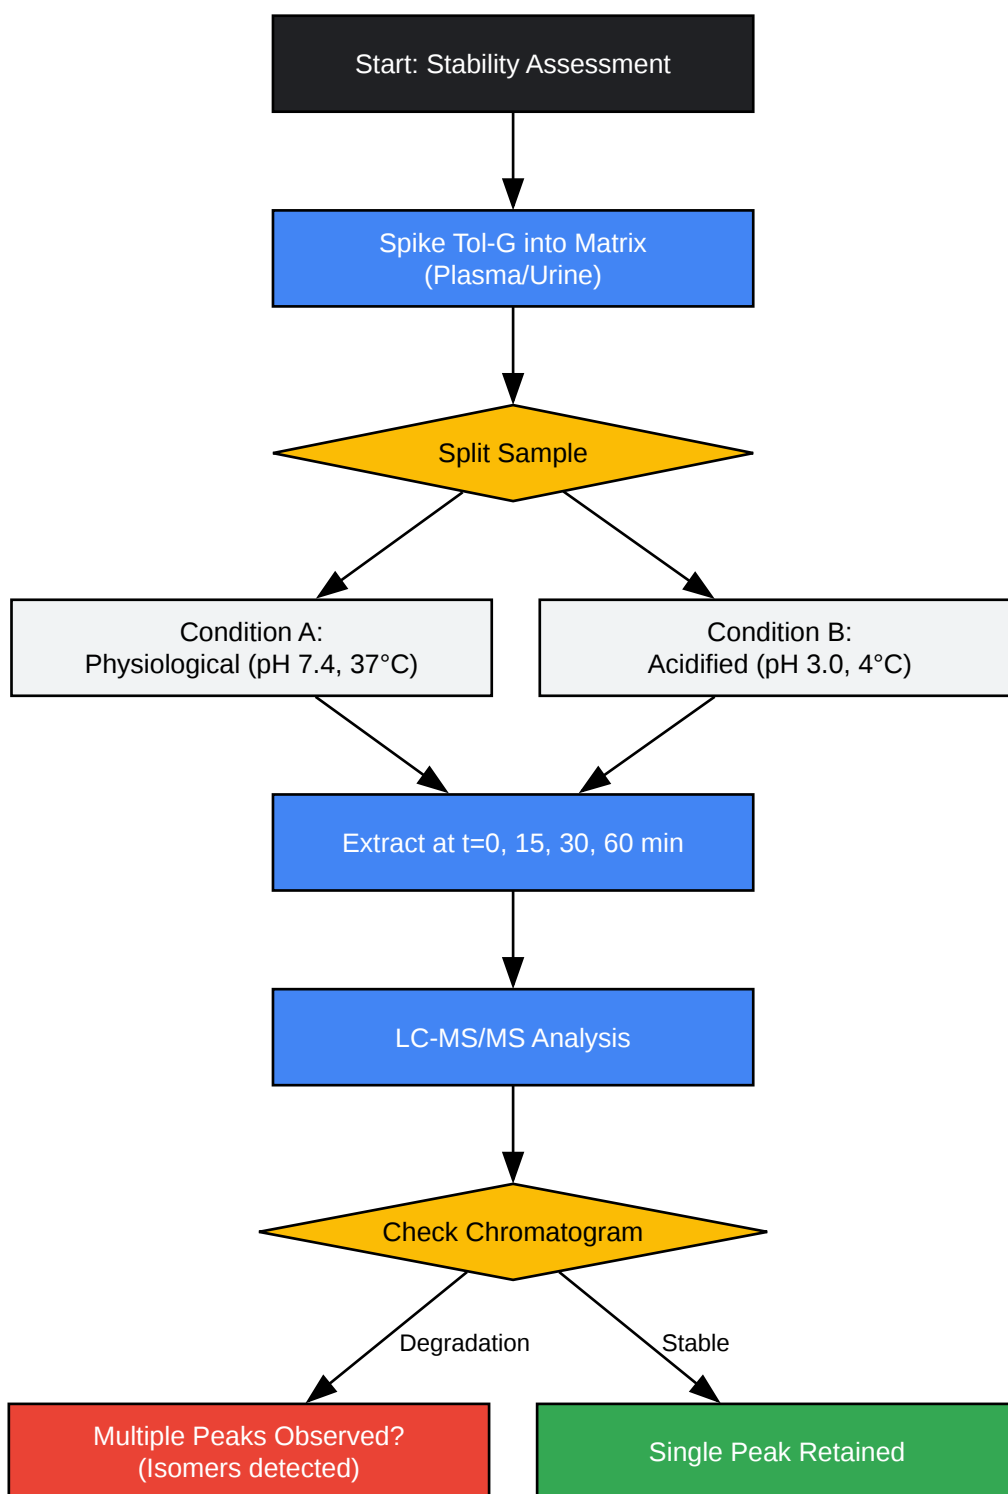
Start: Stability Assessment

Spike Tol-G into Matrix
(Plasma/Urine)

Split Sample

Condition A:
Physiological (pH 7.4, 37°C)

Condition B:
Acidified (pH 3.0, 4°C)

Extract at t=0, 15, 30, 60 min

LC-MS/MS Analysis

Check Chromatogram

Degradation

Stable

Multiple Peaks Observed?
(Isomers detected)

Single Peak Retained